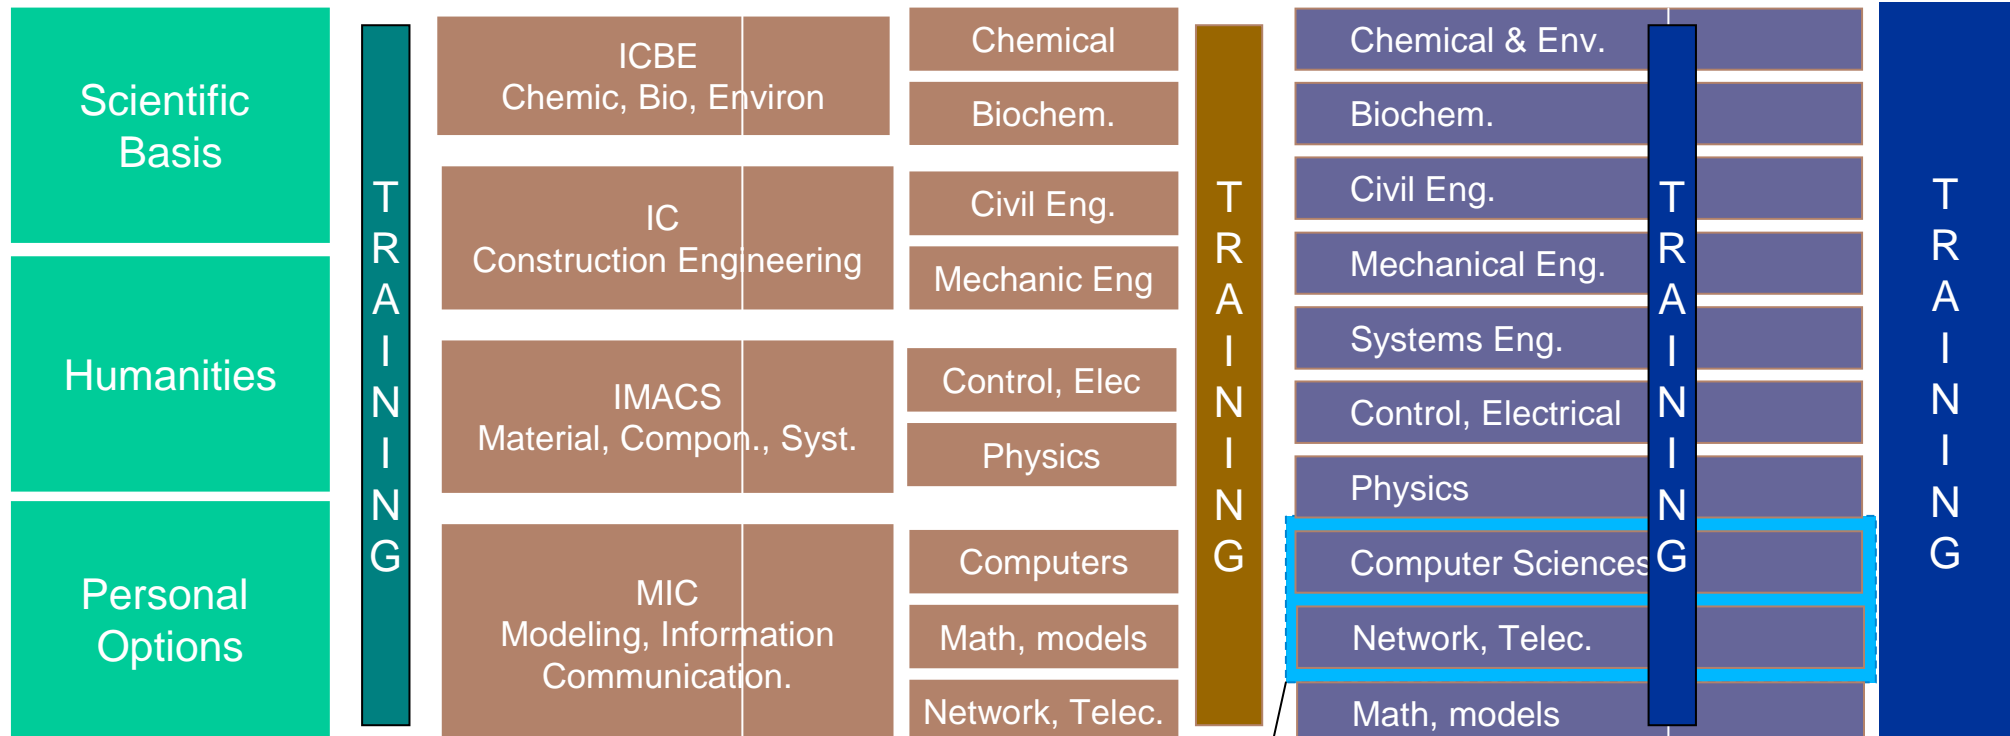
Scientific Basis

Humanities

Personal Options

TRAINING

ICBE
Chemic, Bio, Environ

IC
Construction Engineering

IMACS
Material, Compon., Syst.

MIC
Modeling, Information Communication.

Chemical

Biochem.

Civil Eng.

Mechanic Eng

Control, Elec

Physics

Computers

Math, models

Network, Telec.

TRAINING

Chemical & Env.

Biochem.

Civil Eng.

Mechanical Eng.

Systems Eng.

Control, Electrical

Physics

Computer Sciences

Network, Telec.

Math, models

TRAINING

TRAINING